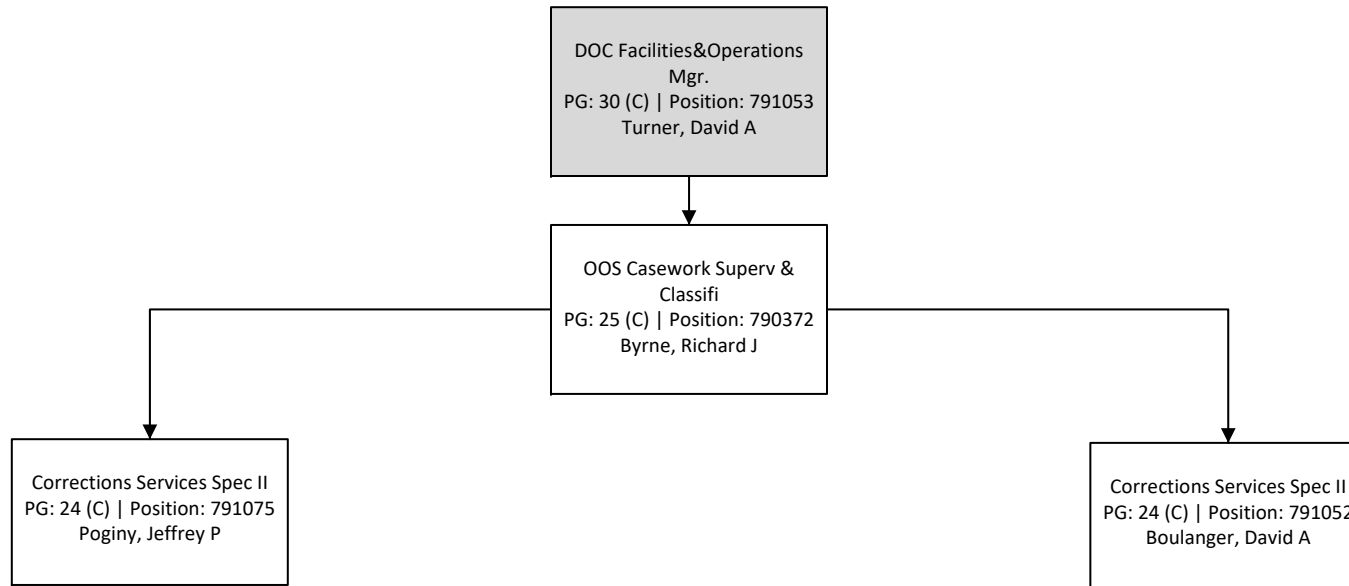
DOC Facilities&Operations Mgr.
PG: 30 (C) | Position: 791053
Turner, David A

OOS Casework Superv & Classifi
PG: 25 (C) | Position: 790372
Byrne, Richard J

Corrections Services Spec II
PG: 24 (C) | Position: 791075
Poginy, Jeffrey P

Corrections Services Spec II
PG: 24 (C) | Position: 79105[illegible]
Boulanger, David A